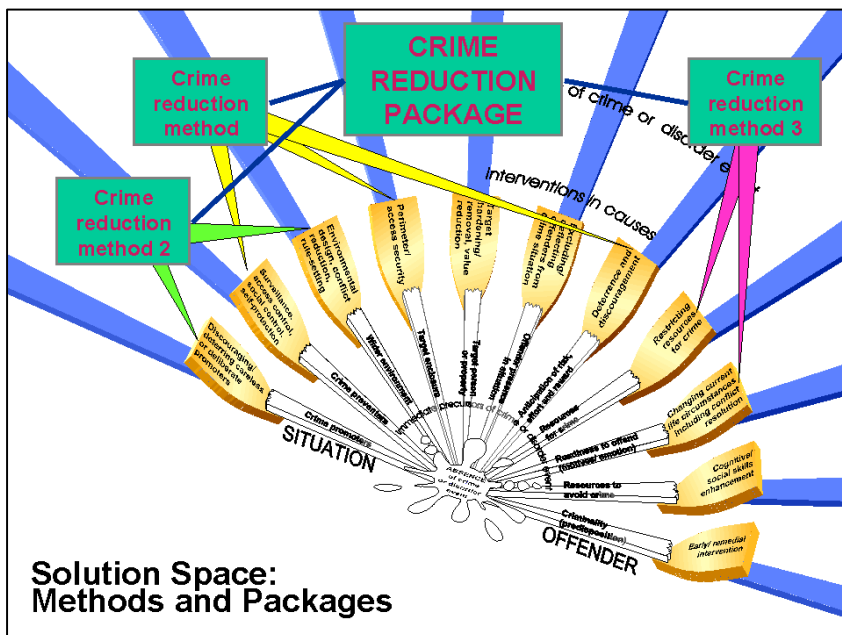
CRIME REDUCTION PACKAGE

Crime reduction method

Crime reduction method 3

Crime reduction method 2

of crime or disorder event

Interventions in causes

Discouraging/ deterring careless or deliberate promoters

Surveillance, access control, social control, self-protection

Environmental design, conflict reduction, rule-setting

Perimeter/ access security

Target hardening/ removal, value reduction

Excluding/ deflecting offenders from crime situation

Deterrence and discouragement

Restricting resources for crime

Changing current life circumstances including conflict resolution

Cognitive/ social skills enhancement

Early/ remedial intervention

Crime promoters

Crime preventers

Wider environment

Target enclosure

Target person or property

Offender presence in situation

Anticipation of risk, effort and reward

Resources for crime

Readiness to offend (motivation/ emotion)

Resources to avoid crime

Criminality (predisposition)

Immediate precursors of crime or disorder event

ABSENCE of crime or disorder event

SITUATION

OFFENDER

Solution Space: Methods and Packages